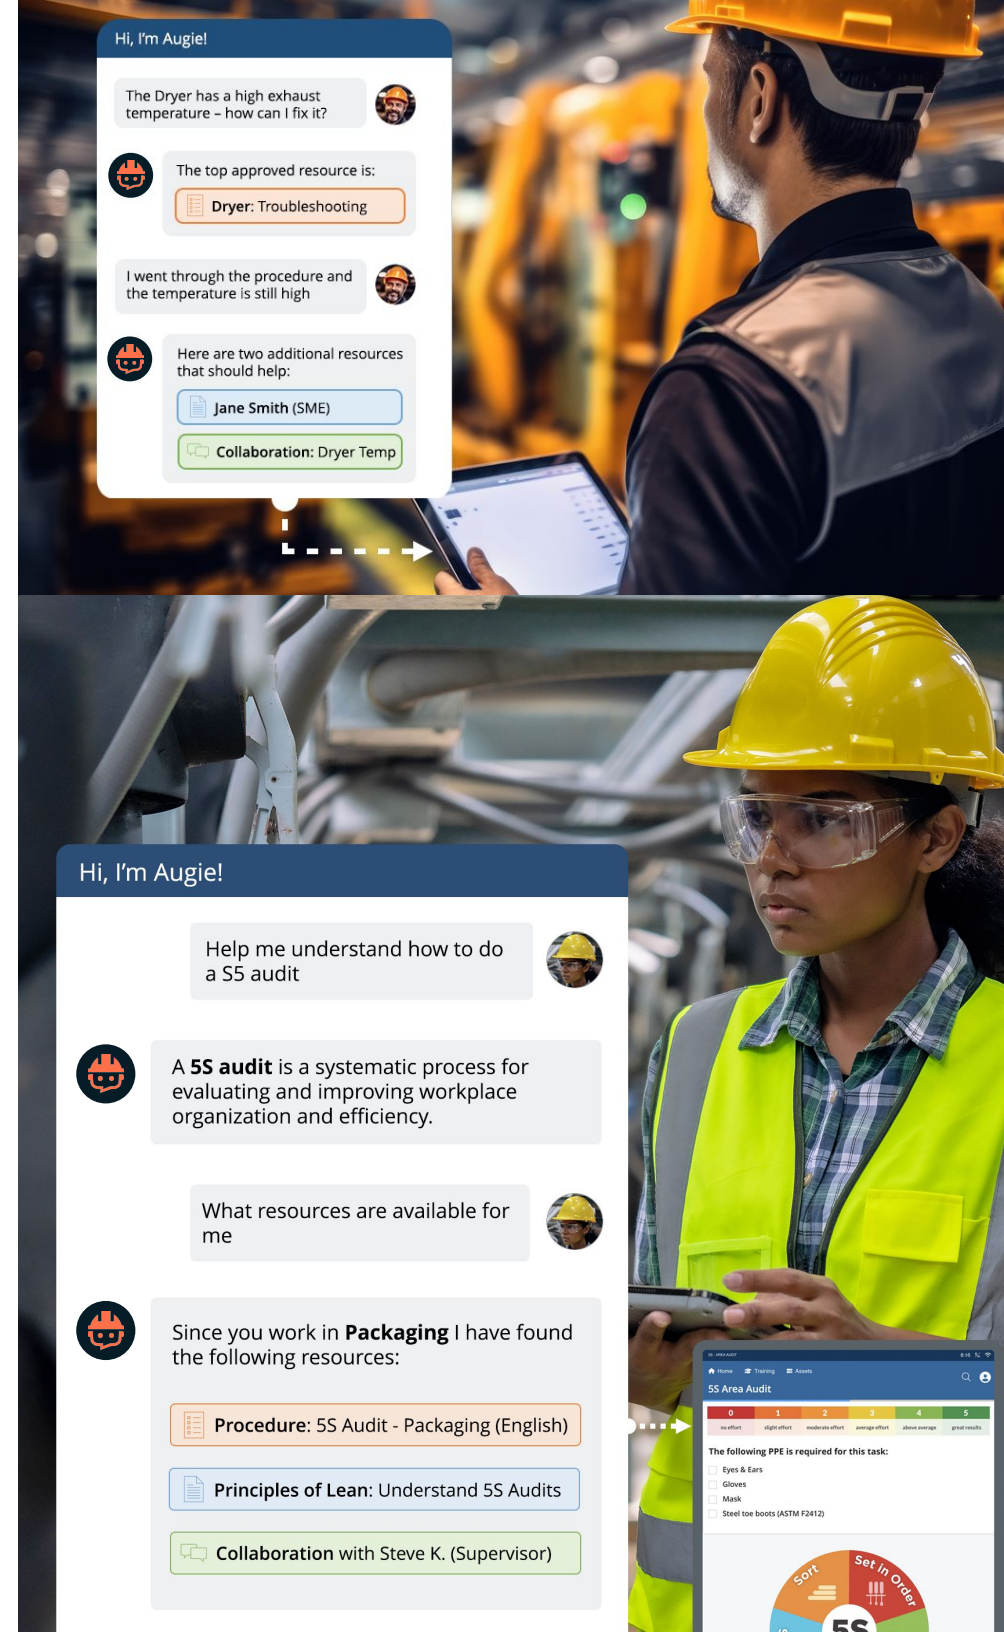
Hi, I'm Augie!

The Dryer has a high exhaust temperature – how can I fix it?

The top approved resource is:

Dryer: Troubleshooting

I went through the procedure and the temperature is still high

Here are two additional resources that should help:

Jane Smith (SME)

Collaboration: Dryer Temp

Hi, I'm Augie!

Help me understand how to do a S5 audit

A **5S audit** is a systematic process for evaluating and improving workplace organization and efficiency.

What resources are available for me

Since you work in **Packaging** I have found the following resources:

**Procedure**: 5S Audit - Packaging (English)

**Principles of Lean**: Understand 5S Audits

**Collaboration** with Steve K. (Supervisor)

Home Training Assets

5S Area Audit

| 0 | 1 | 2 | 3 | 4 | 5 |
|---|---|---|---|---|---|
| no effort | slight effort | moderate effort | average effort | above average | great results |

The following PPE is required for this task:

Eyes & Ears

Gloves

Mask

Steel toe boots (ASTM F2412)

Sort

Set in Order

5S